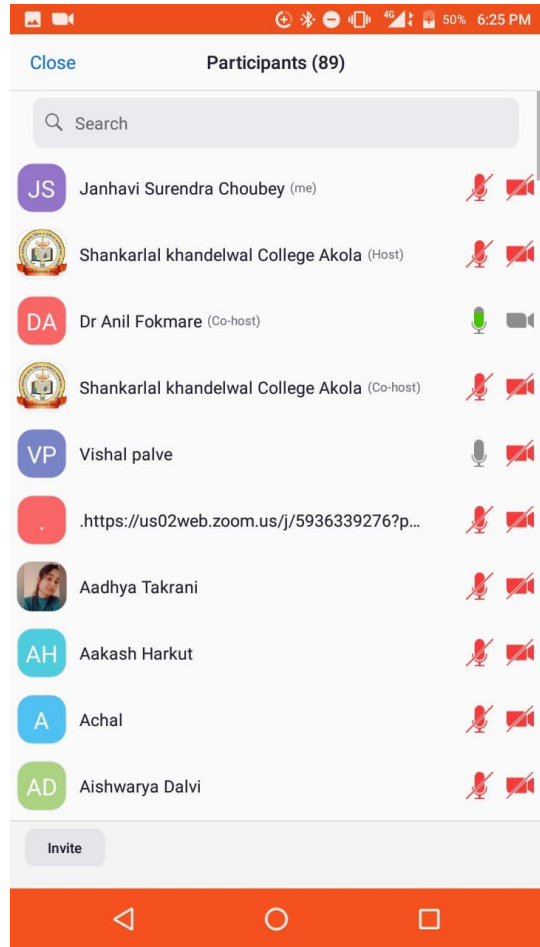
4G 50% 6:25 PM

Close

Participants (89)

Search

JS Janhavi Surendra Choubey (me)

Shankarlal khandelwal College Akola (Host)

DA Dr Anil Fokmare (Co-host)

Shankarlal khandelwal College Akola (Co-host)

VP Vishal palve

. .https://us02web.zoom.us/j/5936339276?p...

Aadhya Takrani

AH Aakash Harkut

A Achal

AD Aishwarya Dalvi

Invite